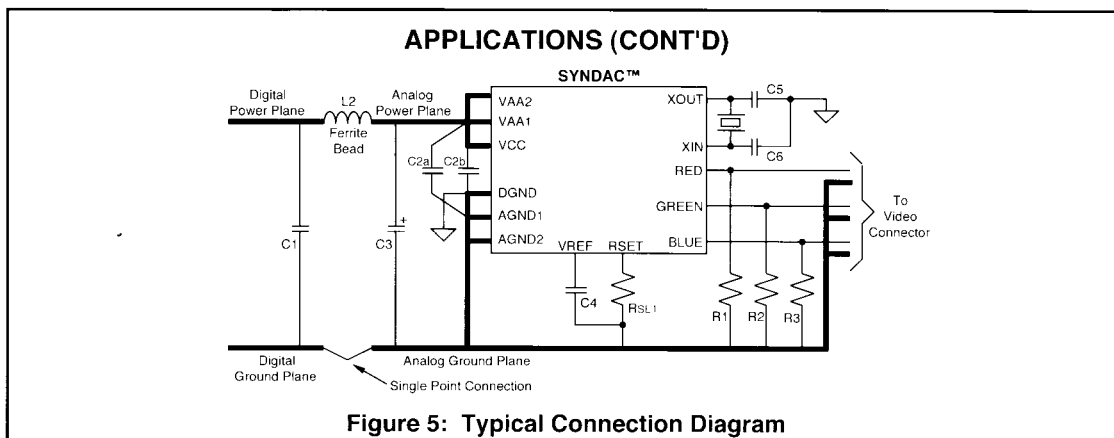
APPLICATIONS (CONT'D)

SYNDAC™

Digital Power Plane

L2

Ferrite Bead

Analog Power Plane

VAA2

VAA1

VCC

C2a

C2b

DGND

AGND1

AGND2

C1

C3

+

XOUT

XIN

C5

C6

RED

GREEN

BLUE

To Video Connector

VREF

RSET

C4

RSET

R1

R2

R3

Digital Ground Plane

Analog Ground Plane

Single Point Connection

Figure 5: Typical Connection Diagram